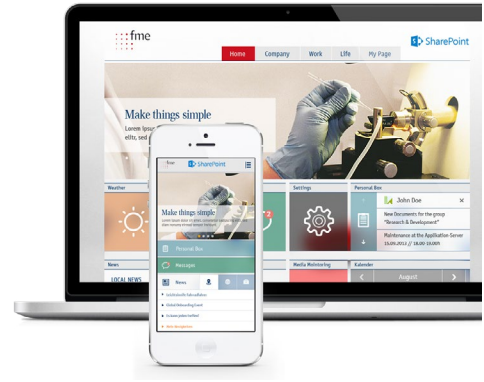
fme

Home Company Work Life My Page

SharePoint

Make things simple

Lorem Ipsu

elits, sed

Weather

Settings

Personal Box

John Doe

New Documents for the group "Research & Development"

Maintenance at the Application Server 13.09.2012 // 18:00-19:00h

News

LOCAL NEWS

Media Monitoring

Kalender

August

fme

SharePoint

Make things simple

2

Personal Box

Messages

News

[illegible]

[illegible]

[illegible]

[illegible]